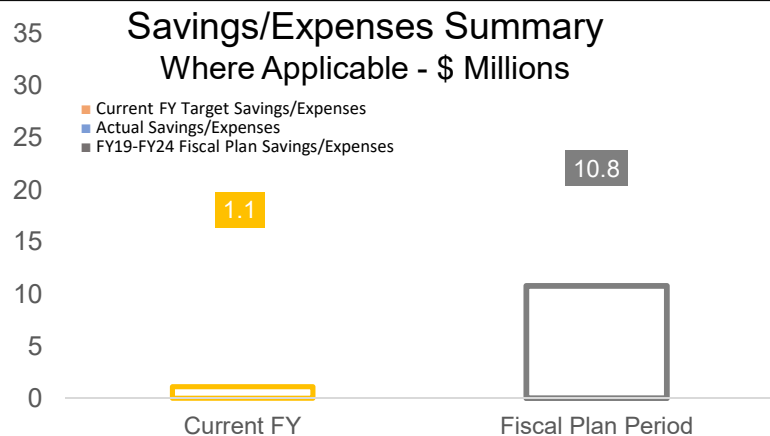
Savings/Expenses Summary
Where Applicable - \$ Millions

Current FY Target Savings/Expenses
Actual Savings/Expenses
FY19-FY24 Fiscal Plan Savings/Expenses

35
30
25
20
15
10
5
0

1.1
10.8

Current FY
Fiscal Plan Period